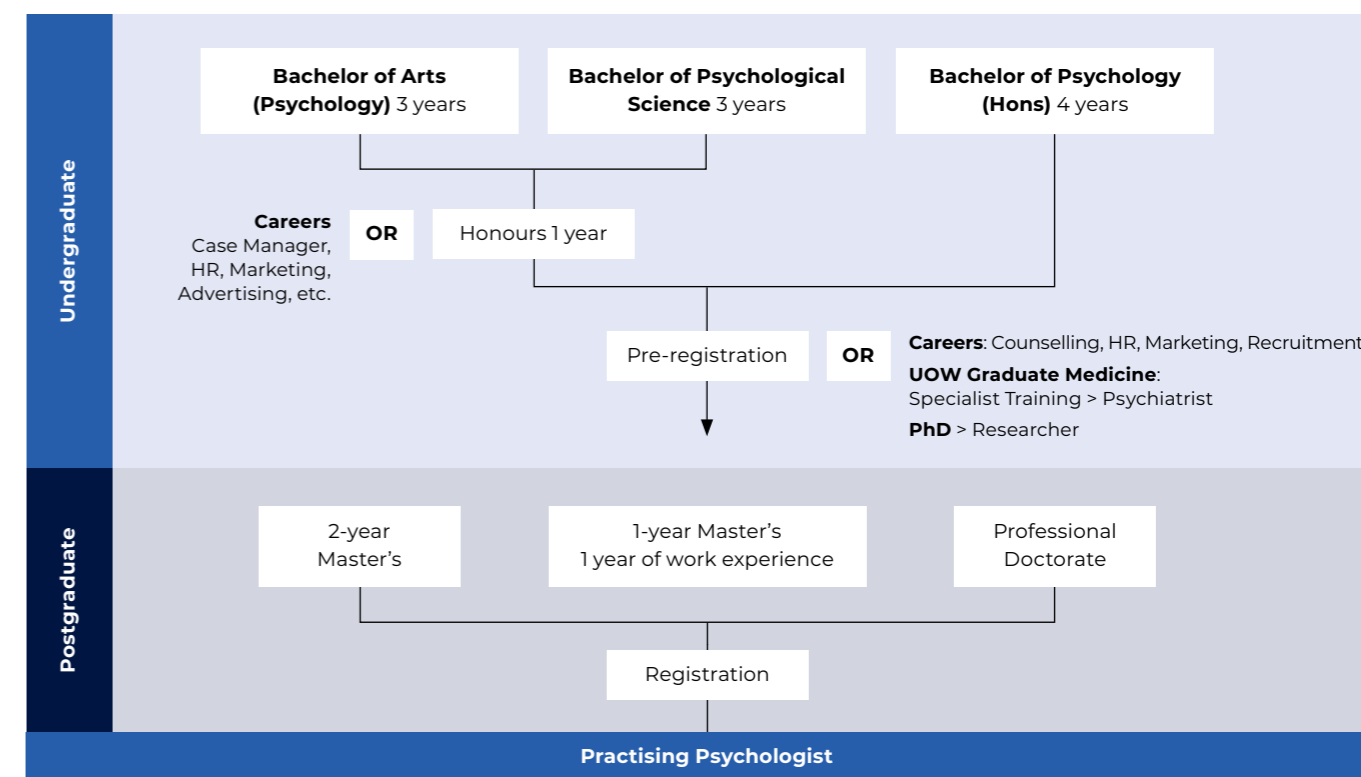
Undergraduate

Bachelor of Arts (Psychology) 3 years

Bachelor of Psychological Science 3 years

Bachelor of Psychology (Hons) 4 years

Careers
Case Manager, HR, Marketing, Advertising, etc.

OR

Honours 1 year

Pre-registration

OR

Careers: Counselling, HR, Marketing, Recruitment

UOW Graduate Medicine: Specialist Training > Psychiatrist

PhD > Researcher

Postgraduate

2-year Master's

1-year Master's
1 year of work experience

Professional Doctorate

Registration

Practising Psychologist